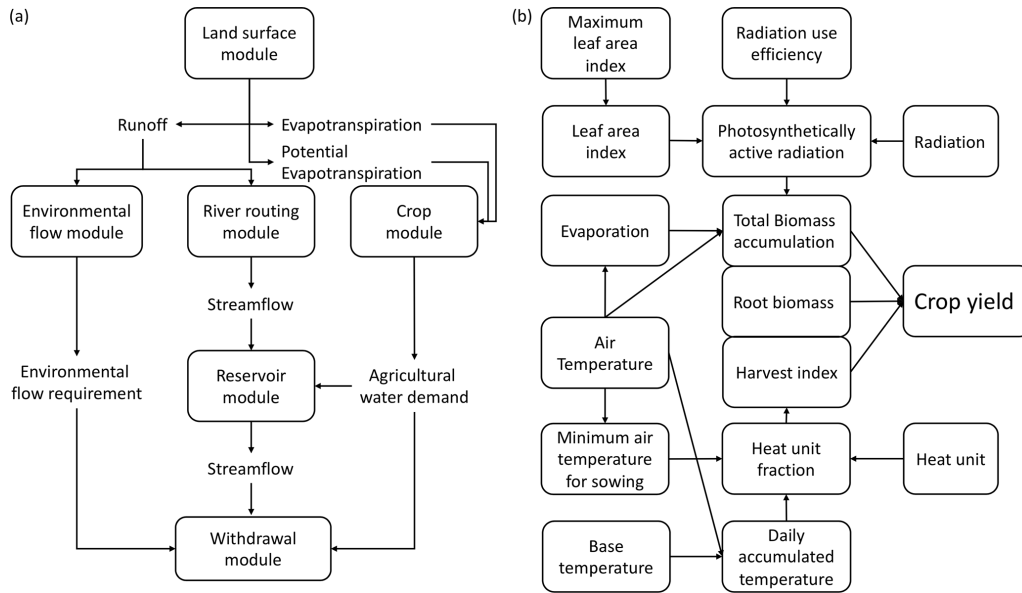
(a)

Land surface module

Runoff

Evapotranspiration

Potential Evapotranspiration

Environmental flow module

River routing module

Crop module

Streamflow

Environmental flow requirement

Reservoir module

Agricultural water demand

Streamflow

Withdrawal module

(b)

Maximum leaf area index

Radiation use efficiency

Leaf area index

Photosynthetically active radiation

Radiation

Evaporation

Total Biomass accumulation

Root biomass

Crop yield

Air Temperature

Harvest index

Minimum air temperature for sowing

Heat unit fraction

Heat unit

Base temperature

Daily accumulated temperature